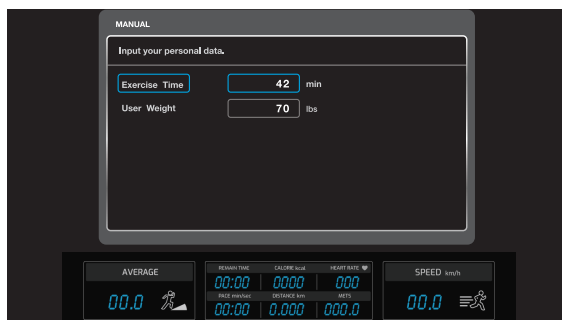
MANUAL

Input your personal data.

Exercise Time 42 min

User Weight 70 lbs

AVERAGE

00.0

REMAIN TIME 00:00

CALORIE kcal 0000

HEART RATE 000

PACE min/sec 00:00

DISTANCE km 0.000

METS 000.0

SPEED km/h

00.0